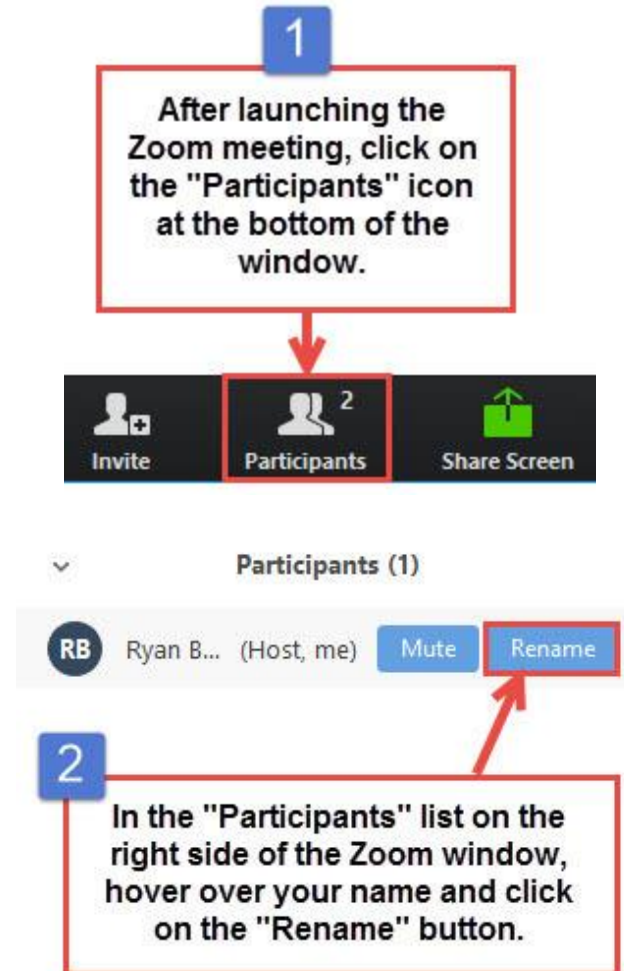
1

After launching the Zoom meeting, click on the "Participants" icon at the bottom of the window.

Invite

2

Participants

Share Screen

Participants (1)

RB

Ryan B... (Host, me)

Mute

Rename

2

In the "Participants" list on the right side of the Zoom window, hover over your name and click on the "Rename" button.